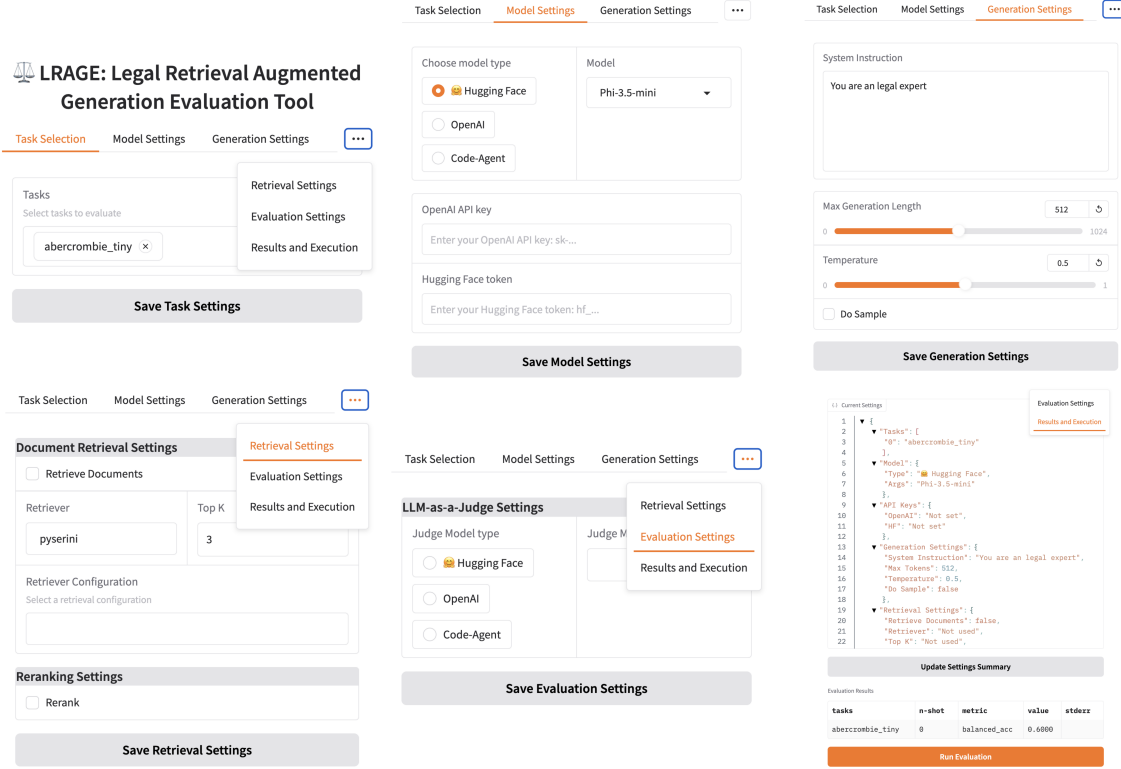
⚖️ LRAGE: Legal Retrieval Augmented Generation Evaluation Tool

Task Selection Model Settings Generation Settings ···

Tasks
Select tasks to evaluate
abercrombie_tiny ×

Retrieval Settings
Evaluation Settings
Results and Execution

Save Task Settings

Task Selection Model Settings Generation Settings ···

Choose model type
🤗 Hugging Face
OpenAI
Code-Agent

Model
Phi-3.5-mini

OpenAI API key
Enter your OpenAI API key: sk-...

Hugging Face token
Enter your Hugging Face token: hf_...

Save Model Settings

Task Selection Model Settings Generation Settings ···

System Instruction
You are an legal expert

Max Generation Length 512
0 1024

Temperature 0.5
0 1

Do Sample

Save Generation Settings

Task Selection Model Settings Generation Settings ···

Document Retrieval Settings
Retrieve Documents

Retriever
pyserini

Top K
3

Retriever Configuration
Select a retrieval configuration

Retrieval Settings
Evaluation Settings
Results and Execution

Reranking Settings
Rerank

Save Retrieval Settings

Task Selection Model Settings Generation Settings ···

LLM-as-a-Judge Settings
Judge Model type
🤗 Hugging Face
OpenAI
Code-Agent

Judge M

Retrieval Settings
Evaluation Settings
Results and Execution

Save Evaluation Settings

Current Settings

Evaluation Settings
Results and Execution

1 ▼ {
2 ▼ "Tasks": [
3 "0": "abercrombie_tiny"
4 ],
5 ▼ "Model": {
6 "Type": "🤗 Hugging Face",
7 "Args": "Phi-3.5-mini"
8 },
9 ▼ "API Keys": {
10 "OpenAI": "Not set",
11 "HF": "Not set"
12 },
13 ▼ "Generation Settings": {
14 "System Instruction": "You are an legal expert",
15 "Max Tokens": 512,
16 "Temperature": 0.5,
17 "Do Sample": false
18 },
19 ▼ "Retrieval Settings": {
20 "Retrieve Documents": false,
21 "Retriever": "Not used",
22 "Top K": "Not used",

Update Settings Summary

Evaluation Results

| tasks | n-shot | metric | value | stderr |
|---|---|---|---|---|
| abercrombie_tiny | 0 | balanced_acc | 0.6000 | |

Run Evaluation